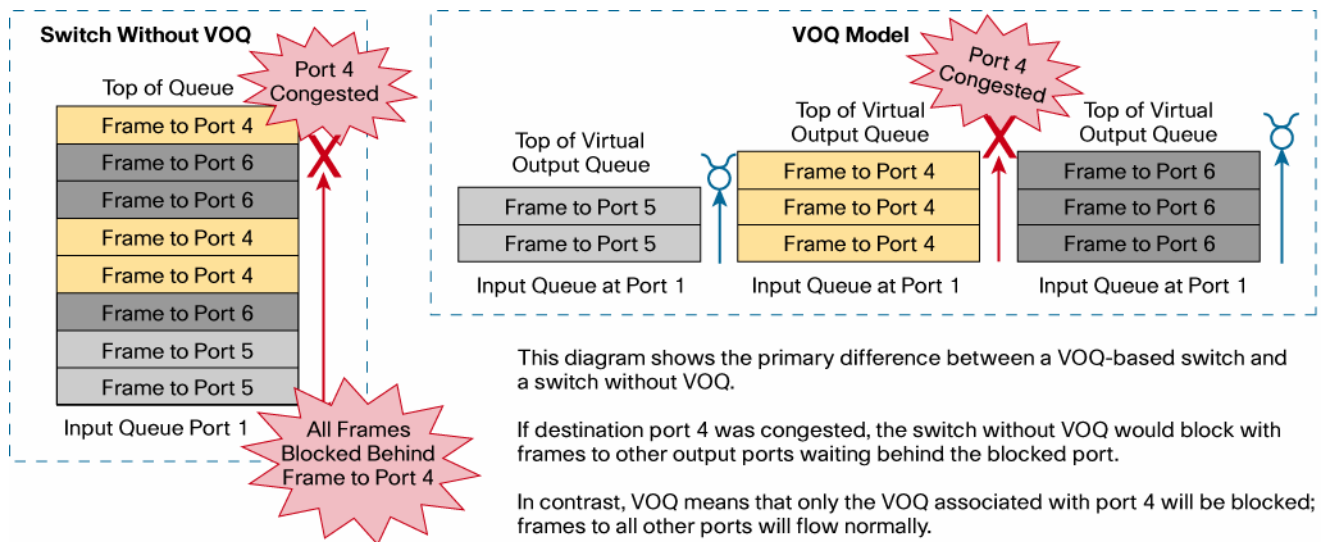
Switch Without VOQ

Port 4 Congested

Top of Queue

Frame to Port 4

Frame to Port 6

Frame to Port 6

Frame to Port 4

Frame to Port 4

Frame to Port 6

Frame to Port 5

Frame to Port 5

Input Queue Port 1

All Frames Blocked Behind Frame to Port 4

VOQ Model

Port 4 Congested

Top of Virtual Output Queue

Frame to Port 5

Frame to Port 5

Input Queue at Port 1

Top of Virtual Output Queue

Frame to Port 4

Frame to Port 4

Frame to Port 4

Input Queue at Port 1

Top of Virtual Output Queue

Frame to Port 6

Frame to Port 6

Frame to Port 6

Input Queue at Port 1

This diagram shows the primary difference between a VOQ-based switch and a switch without VOQ.

If destination port 4 was congested, the switch without VOQ would block with frames to other output ports waiting behind the blocked port.

In contrast, VOQ means that only the VOQ associated with port 4 will be blocked; frames to all other ports will flow normally.